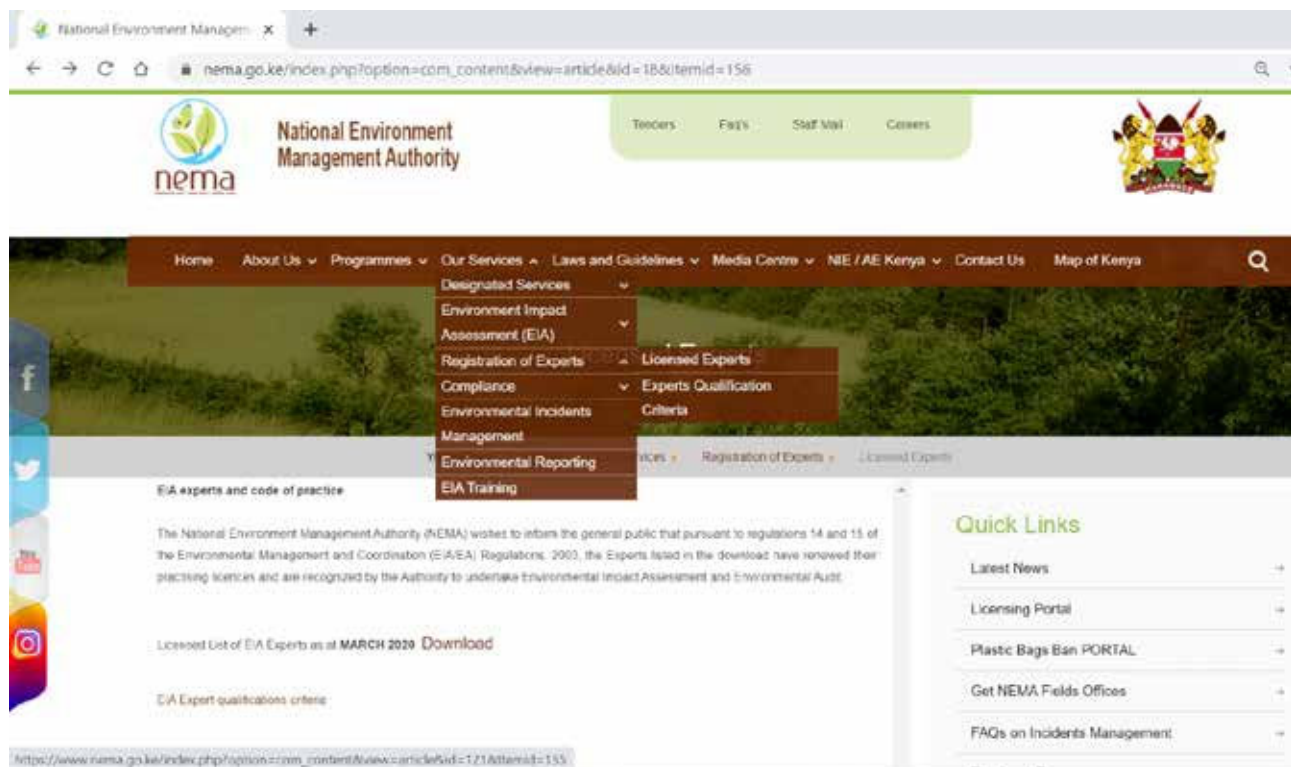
National Environment Managem ×

nema.go.ke/index.php?option=com_content&view=article&id=18&Itemid=156

nema

National Environment Management Authority

Tenders Faq's Staff Mail Careers

Home About Us Programmes Our Services Laws and Guidelines Media Centre NIE / AE Kenya Contact Us Map of Kenya

Designated Services
Environment Impact Assessment (EIA)
Registration of Experts
Compliance
Environmental Incidents Management
Environmental Reporting
EIA Training

Licensed Experts
Experts Qualification Criteria

Y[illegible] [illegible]vices Registration of Experts Licensed Experts

EIA experts and code of practice

The National Environment Management Authority (NEMA) wishes to inform the general public that pursuant to regulations 14 and 15 of the Environmental Management and Coordination (EIA/EA) Regulations, 2003, the Experts listed in the download have renewed their practising licences and are recognized by the Authority to undertake Environmental Impact Assessment and Environmental Audit.

Licensed List of EIA Experts as at MARCH 2020 Download

EIA Expert qualifications criteria

Quick Links
Latest News
Licensing Portal
Plastic Bags Ban PORTAL
Get NEMA Fields Offices
FAQs on Incidents Management

https://www.nema.go.ke/index.php?option=com_content&view=article&id=121&Itemid=155